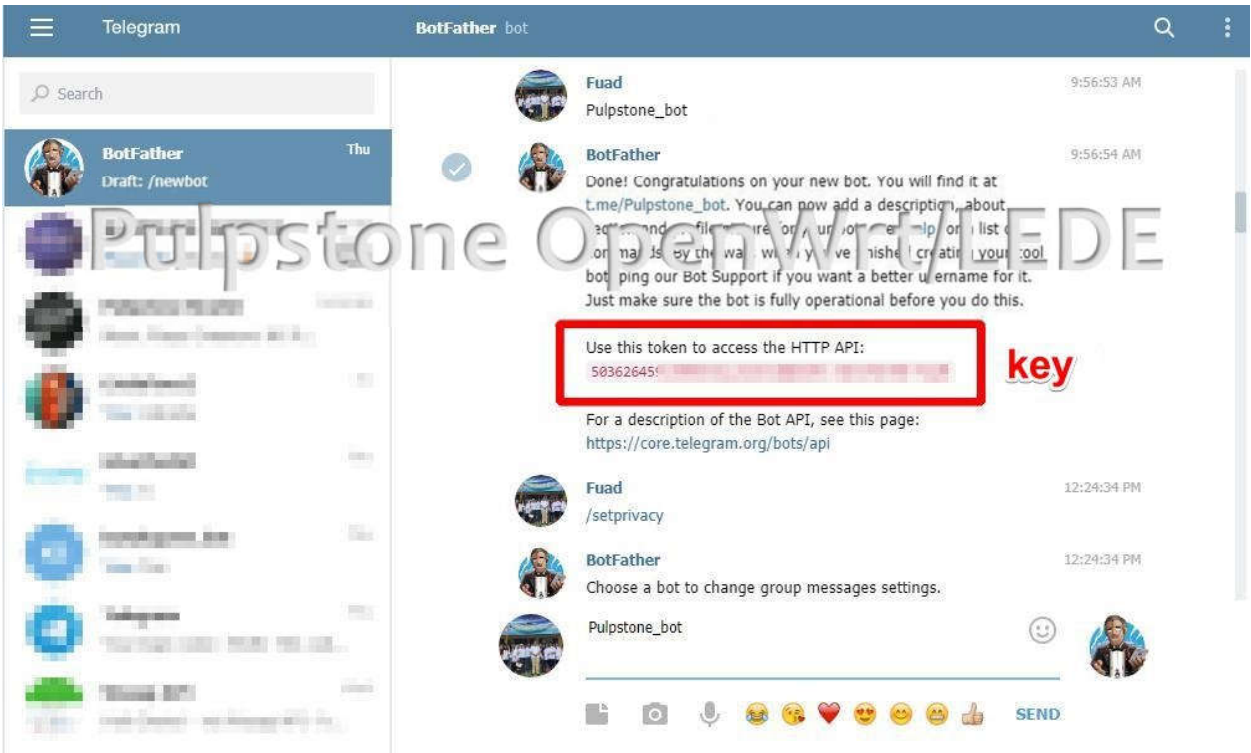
Telegram

BotFather bot

Search

BotFather
Draft: /newbot
Thu

Pulpstone OpenWrt/LEDE

Fuad
Pulpstone_bot
9:56:53 AM

BotFather
9:56:54 AM
Done! Congratulations on your new bot. You will find it at t.me/Pulpstone_bot. You can now add a description, about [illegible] and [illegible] file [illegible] for your bot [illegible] help for a list of commands. By the way, when you've finished creating your cool bot, ping our Bot Support if you want a better username for it. Just make sure the bot is fully operational before you do this.

Use this token to access the HTTP API:
50362645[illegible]

key

For a description of the Bot API, see this page:
https://core.telegram.org/bots/api

Fuad
/setprivacy
12:24:34 PM

BotFather
Choose a bot to change group messages settings.
12:24:34 PM

Pulpstone_bot

SEND